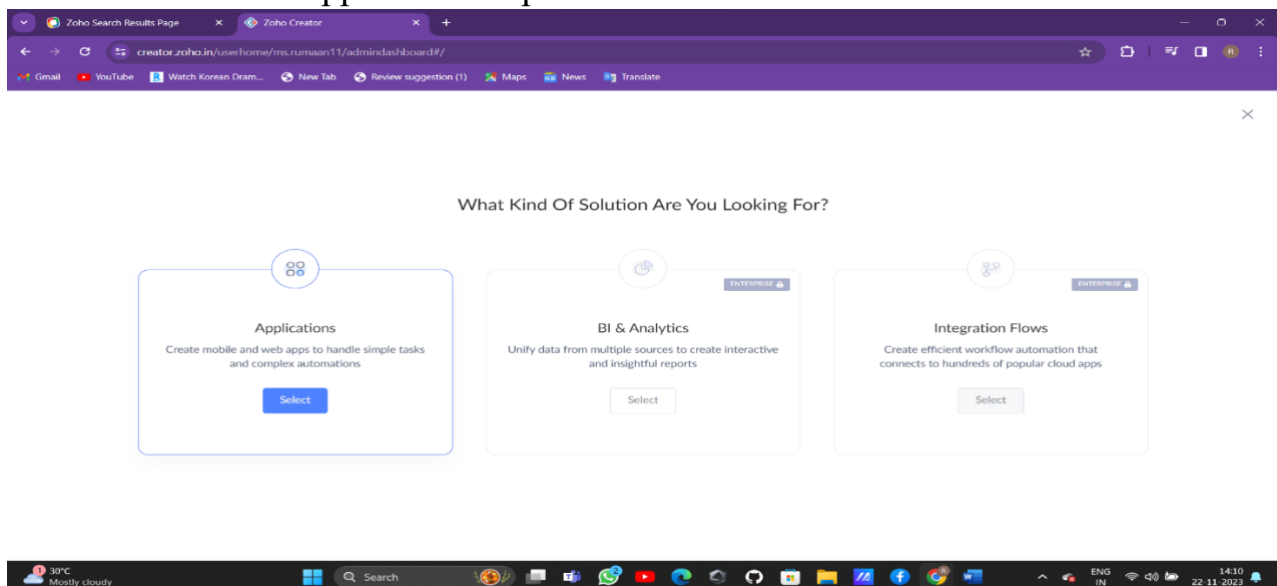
Zoho Search Results Page
Zoho Creator
creator.zoho.in/userhome/ms.rumaan11/admindashboard#/
Gmail YouTube Watch Korean Dram... New Tab Review suggestion (1) Maps News Translate

What Kind Of Solution Are You Looking For?

Applications
Create mobile and web apps to handle simple tasks and complex automations
Select

ENTERPRISE
BI & Analytics
Unify data from multiple sources to create interactive and insightful reports
Select

ENTERPRISE
Integration Flows
Create efficient workflow automation that connects to hundreds of popular cloud apps
Select

30°C
Mostly cloudy
Search
ENG
IN
14:10
22-11-2023